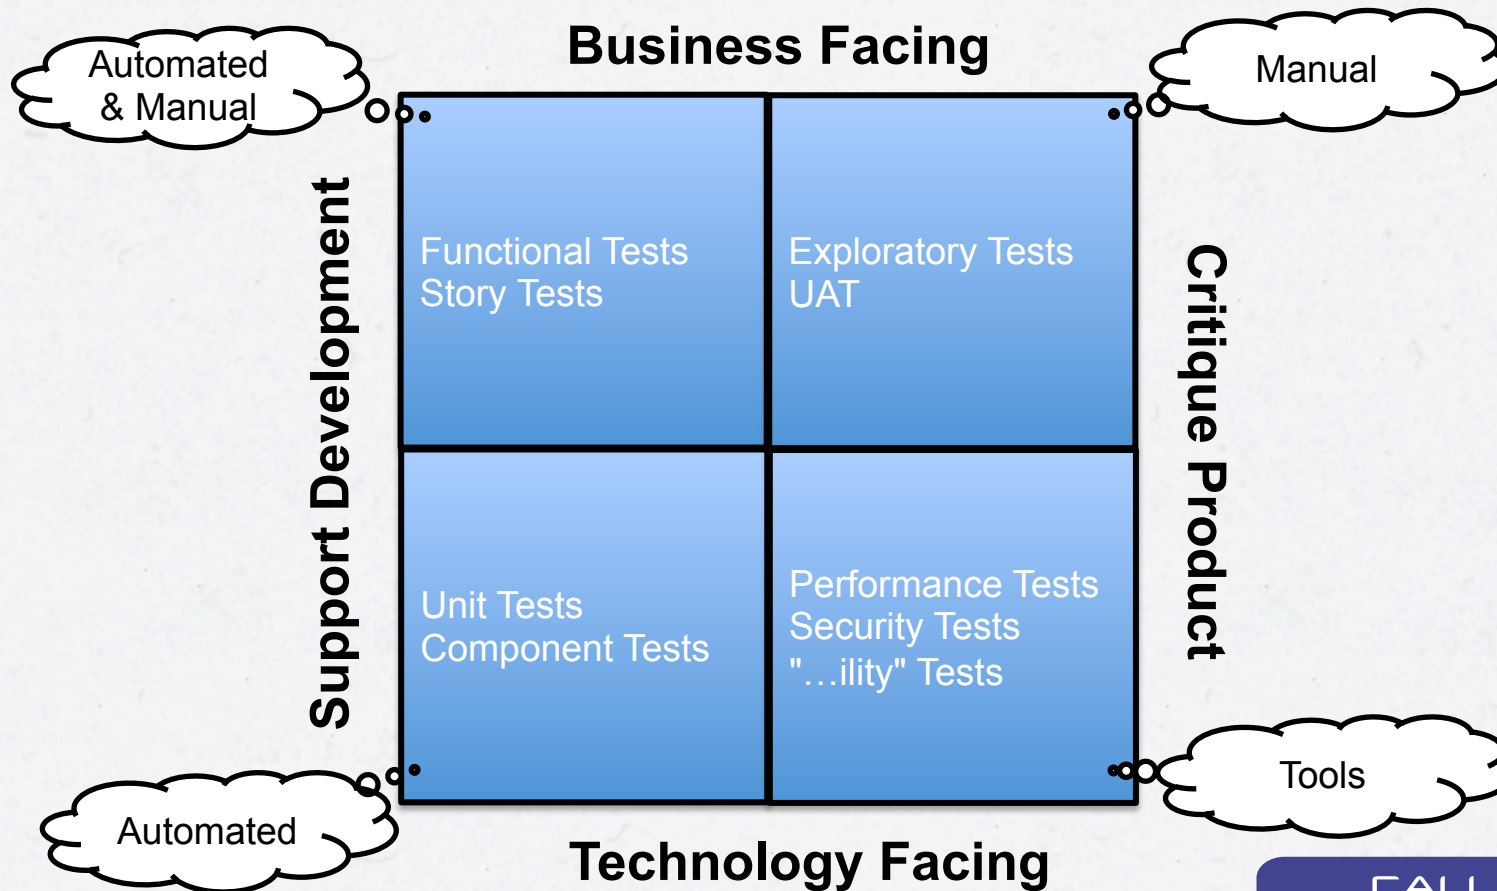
Automated & Manual

Business Facing

Manual

Support Development

Functional Tests
Story Tests

Exploratory Tests
UAT

Critique Product

Unit Tests
Component Tests

Performance Tests
Security Tests
"…ility" Tests

Automated

Technology Facing

Tools

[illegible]